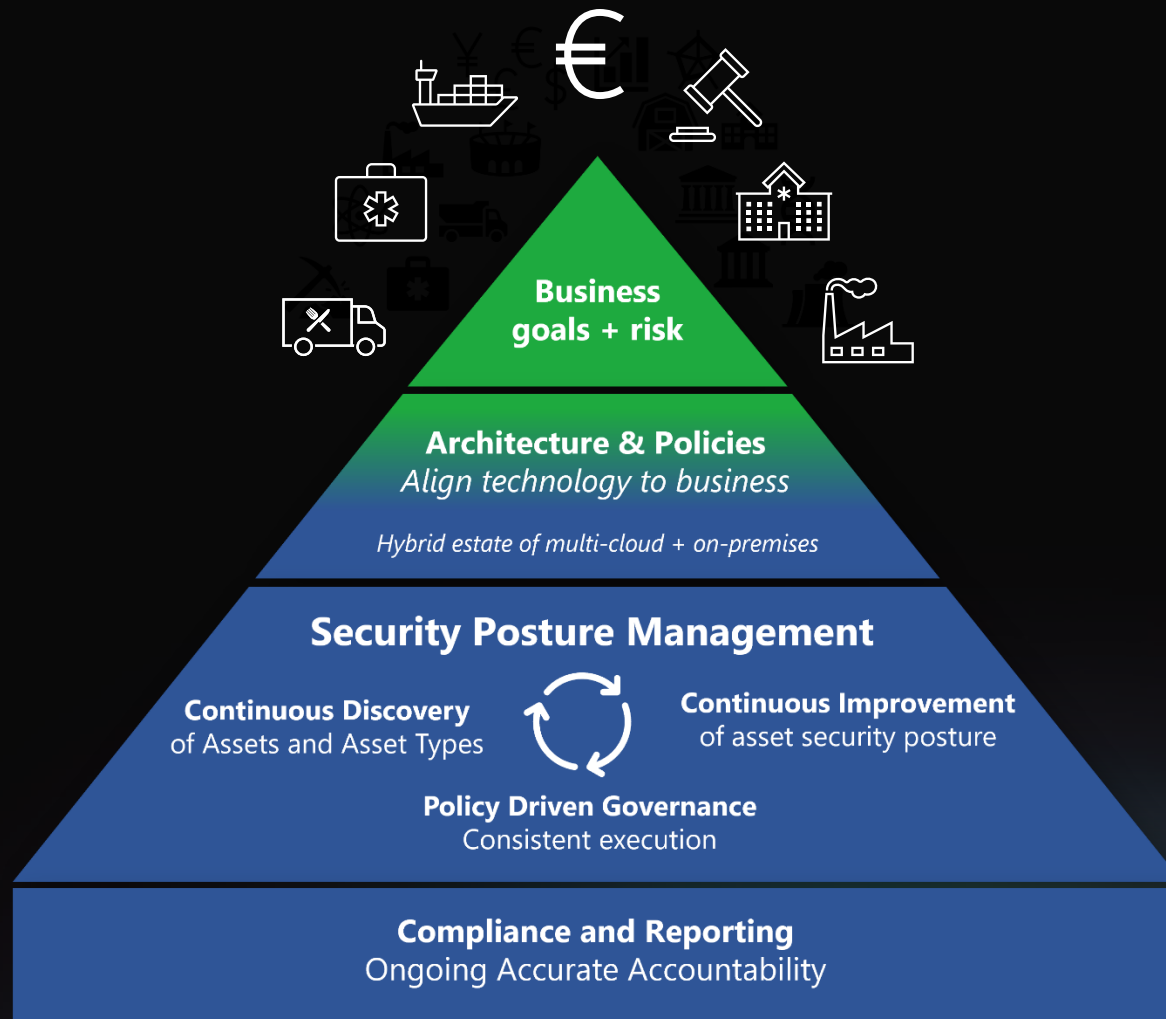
€

Business goals + risk

Architecture & Policies
*Align technology to business*

*Hybrid estate of multi-cloud + on-premises*

Security Posture Management

Continuous Discovery
of Assets and Asset Types

Continuous Improvement
of asset security posture

Policy Driven Governance
Consistent execution

Compliance and Reporting
Ongoing Accurate Accountability